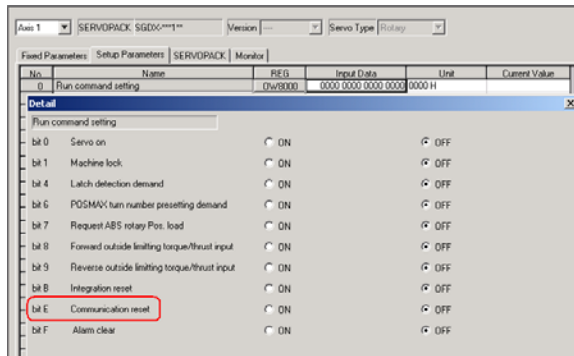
Axis 1 SERVOPACK SGDX-***1** Version --- Servo Type Rotary

Fixed Parameters | Setup Parameters | SERVOPACK | Monitor

| No. | Name | REG | Input Data | Unit | Current Value |
|---|---|---|---|---|---|
| 0 | Run command setting | OW8000 | 0000 0000 0000 0000 | 0000 H | |

Detail

Run command setting

| | | | |
|---|---|---|---|
| bit 0 | Servo on | ○ ON | ⊙ OFF |
| bit 1 | Machine lock | ○ ON | ⊙ OFF |
| bit 4 | Latch detection demand | ○ ON | ⊙ OFF |
| bit 6 | POSMAX turn number presetting demand | ○ ON | ⊙ OFF |
| bit 7 | Request ABS rotary Pos. load | ○ ON | ⊙ OFF |
| bit 8 | Forward outside limiting torque/thrust input | ○ ON | ⊙ OFF |
| bit 9 | Reverse outside limiting torque/thrust input | ○ ON | ⊙ OFF |
| bit B | Integration reset | ○ ON | ⊙ OFF |
| bit E | Communication reset | ○ ON | ⊙ OFF |
| bit F | Alarm clear | ○ ON | ⊙ OFF |